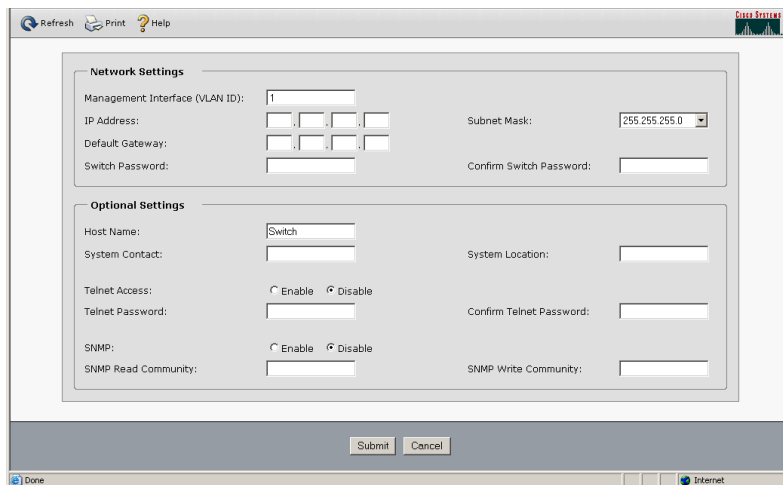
Refresh Print Help

Cisco Systems

Network Settings

Management Interface (VLAN ID): 1

IP Address: . . .

Subnet Mask: 255.255.255.0

Default Gateway: . . .

Switch Password:

Confirm Switch Password:

Optional Settings

Host Name: Switch

System Contact:

System Location:

Telnet Access: Enable Disable

Telnet Password:

Confirm Telnet Password:

SNMP: Enable Disable

SNMP Read Community:

SNMP Write Community:

Submit Cancel

Done

Internet